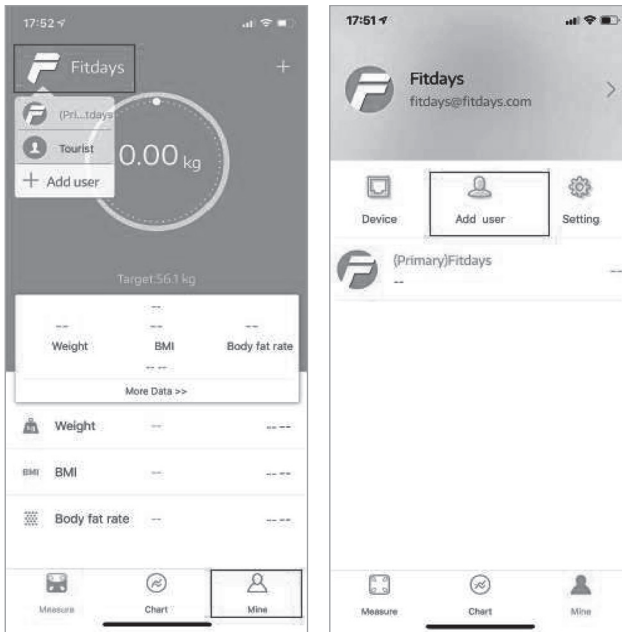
17:52

Fitdays

+

(Pri...tdays)

Tourist

+ Add user

0.00 kg

Target:56.1 kg

--

--
Weight

--
BMI

--
Body fat rate

-- --

More Data >>

Weight -- -- --

BMI BMI -- -- --

Body fat rate -- -- --

Measure

Chart

Mine

17:51

Fitdays
fitdays@fitdays.com

>

Device

Add user

Setting

(Primary)Fitdays
--

--

Measure

Chart

Mine